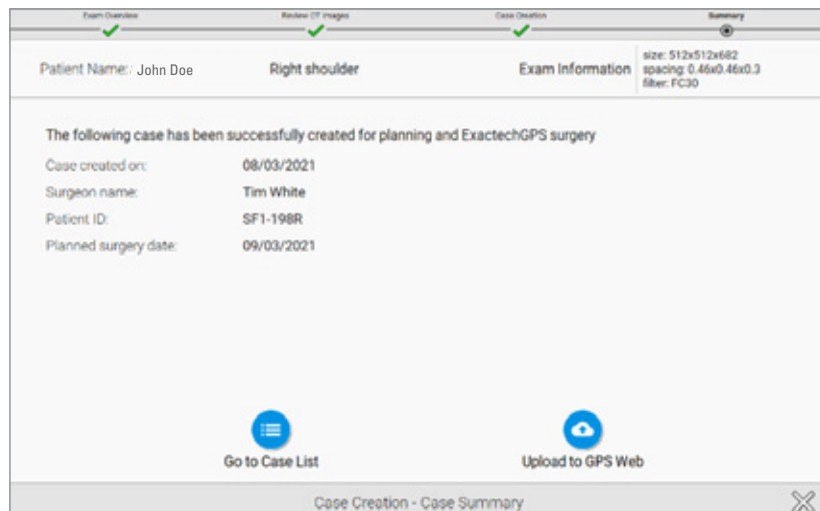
Exam Overview
Review CT images
Case Creation
Summary

Patient Name:: John Doe
Right shoulder
Exam Information
size: 512x512x682
spacing: 0.46x0.46x0.3
filter: FC30

The following case has been successfully created for planning and ExactechGPS surgery

| Case created on: | 08/03/2021 |
|---|---|
| Surgeon name: | Tim White |
| Patient ID: | SF1-198R |
| Planned surgery date: | 09/03/2021 |

Go to Case List
Upload to GPS Web

Case Creation - Case Summary